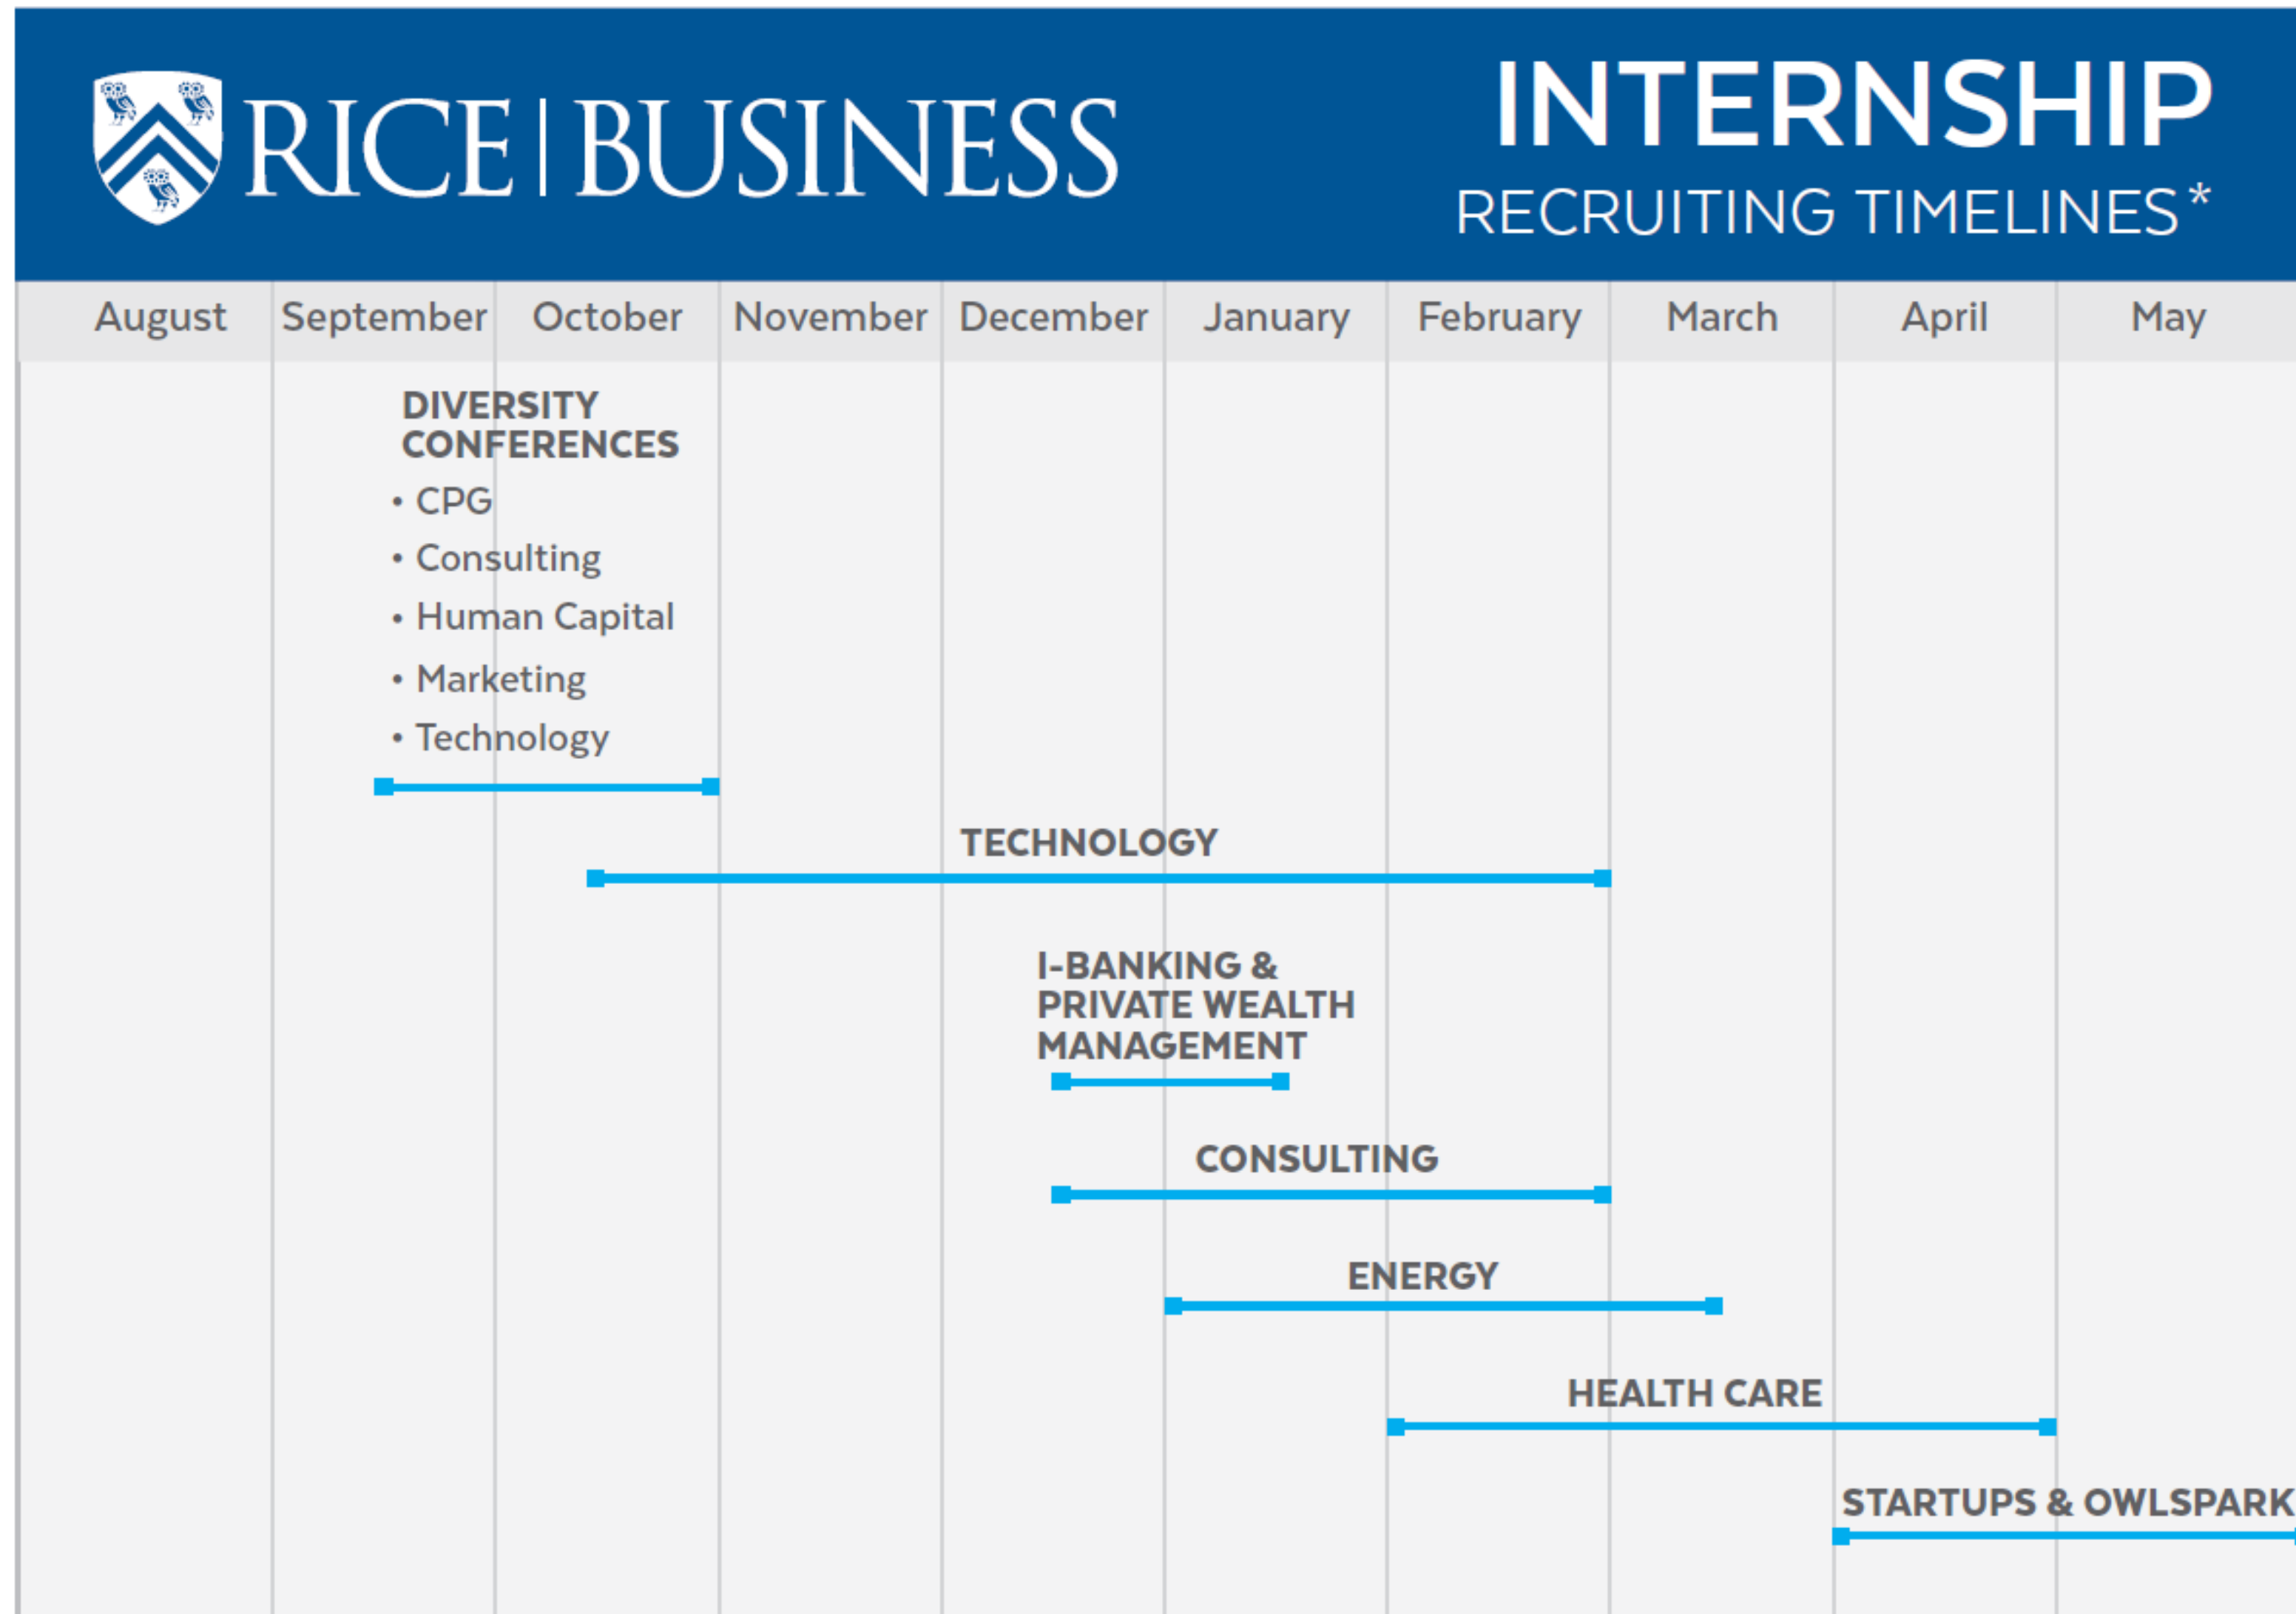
RICE | BUSINESS

INTERNSHIP
RECRUITING TIMELINES*

August September October November December January February March April May

DIVERSITY CONFERENCES
• CPG
• Consulting
• Human Capital
• Marketing
• Technology

TECHNOLOGY

I-BANKING & PRIVATE WEALTH MANAGEMENT

CONSULTING

ENERGY

HEALTH CARE

STARTUPS & OWLSPARK